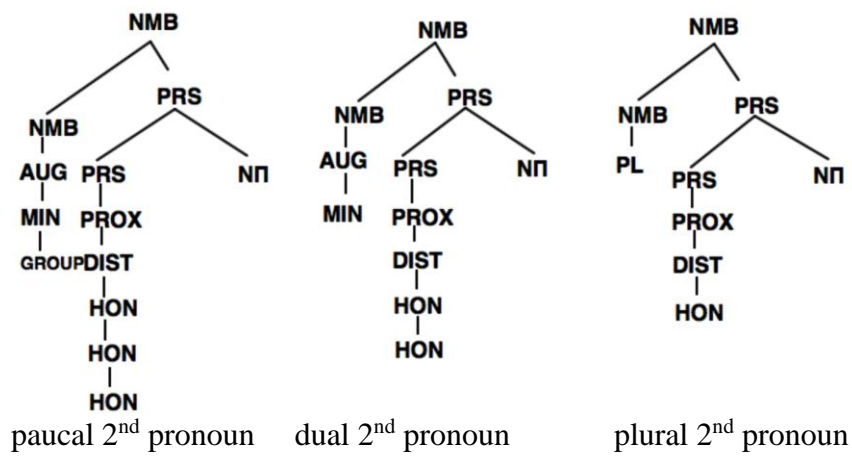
NMB
NMB
PRS
AUG
PRS
NП
MIN
PROX
GROUP
DIST
HON
HON
HON

NMB
NMB
PRS
AUG
PRS
NП
MIN
PROX
DIST
HON
HON

NMB
NMB
PRS
PL
PRS
NП
PROX
DIST
HON

paucal 2$^{nd}$ pronoun dual 2$^{nd}$ pronoun plural 2$^{nd}$ pronoun